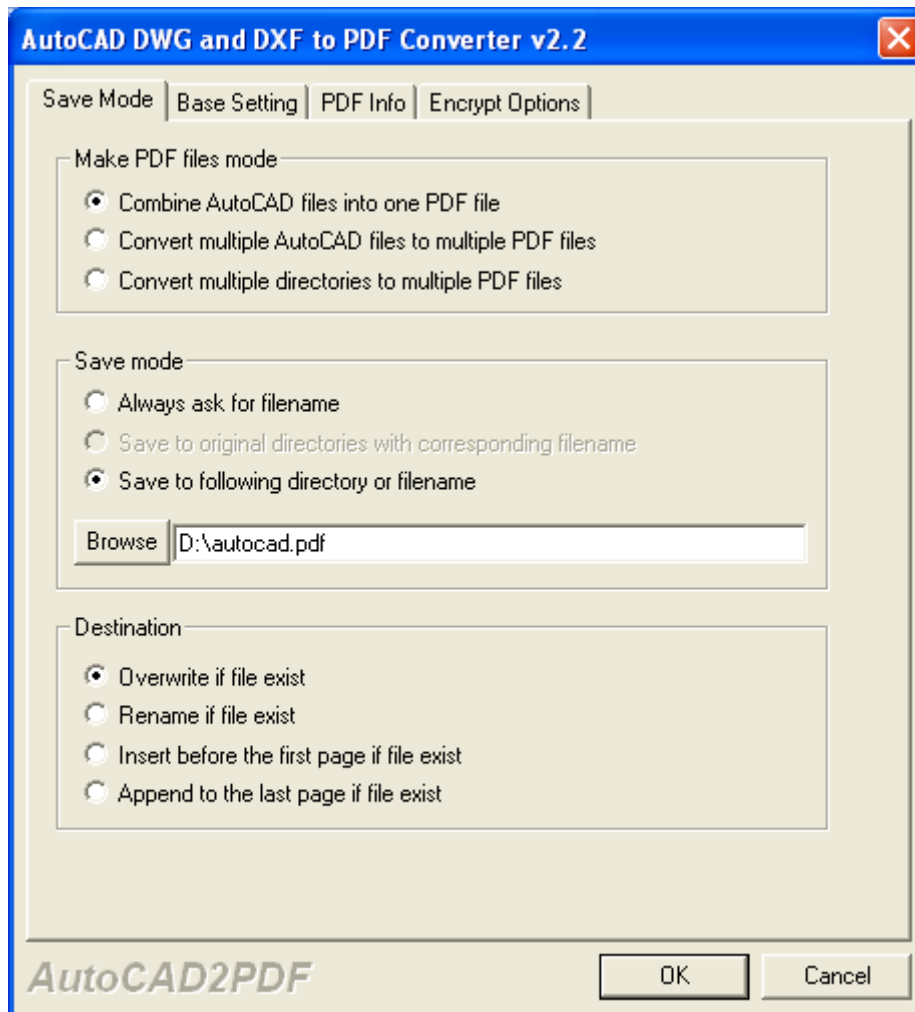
AutoCAD DWG and DXF to PDF Converter v2.2

Save Mode | Base Setting | PDF Info | Encrypt Options

Make PDF files mode

Combine AutoCAD files into one PDF file
Convert multiple AutoCAD files to multiple PDF files
Convert multiple directories to multiple PDF files

Save mode

Always ask for filename
Save to original directories with corresponding filename
Save to following directory or filename

Browse D:\autocad.pdf

Destination

Overwrite if file exist
Rename if file exist
Insert before the first page if file exist
Append to the last page if file exist

AutoCAD2PDF

OK Cancel